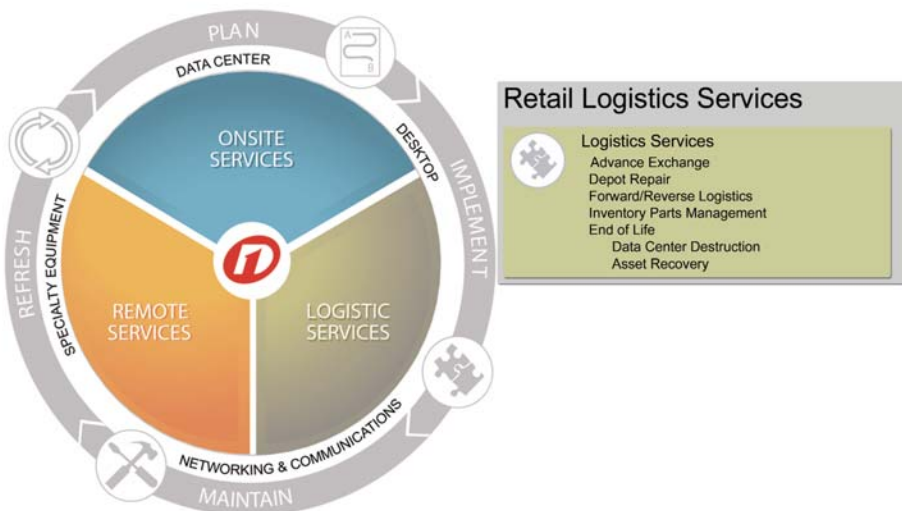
PLAN
DATA CENTER
DESKTOP
IMPLEMENT
REFRESH
SPECIALTY EQUIPMENT
ONSITE SERVICES
REMOTE SERVICES
LOGISTIC SERVICES
NETWORKING & COMMUNICATIONS
MAINTAIN
A
B

Retail Logistics Services

Logistics Services
Advance Exchange
Depot Repair
Forward/Reverse Logistics
Inventory Parts Management
End of Life
Data Center Destruction
Asset Recovery